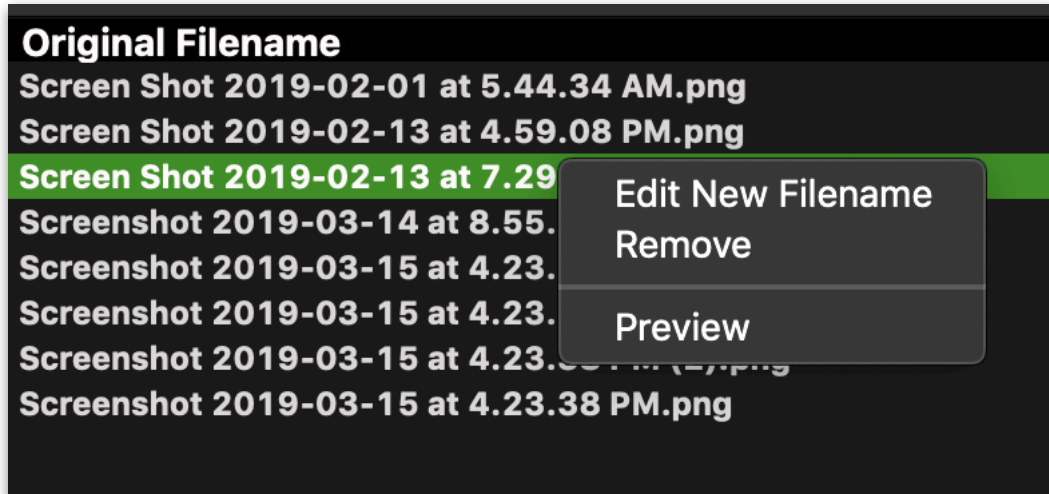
Original Filename
Screen Shot 2019-02-01 at 5.44.34 AM.png
Screen Shot 2019-02-13 at 4.59.08 PM.png
Screen Shot 2019-02-13 at 7.29 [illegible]
Screenshot 2019-03-14 at 8.55. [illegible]
Screenshot 2019-03-15 at 4.23. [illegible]
Screenshot 2019-03-15 at 4.23. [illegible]
Screenshot 2019-03-15 at 4.23. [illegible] (2).png
Screenshot 2019-03-15 at 4.23.38 PM.png

Edit New Filename
Remove
Preview